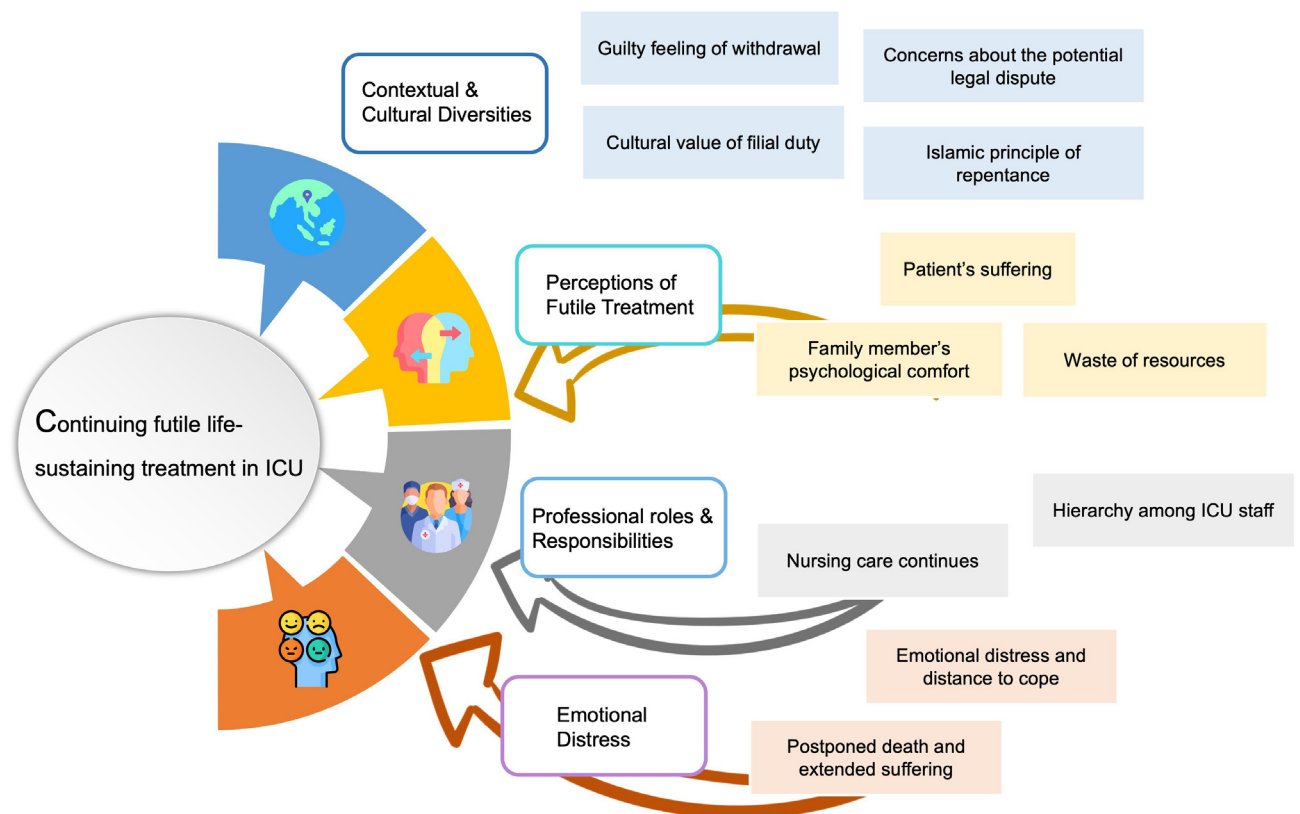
Continuing futile life-sustaining treatment in ICU

Contextual & Cultural Diversities

Guilty feeling of withdrawal

Concerns about the potential legal dispute

Cultural value of filial duty

Islamic principle of repentance

Perceptions of Futile Treatment

Patient's suffering

Family member's psychological comfort

Waste of resources

Professional roles & Responsibilities

Hierarchy among ICU staff

Nursing care continues

Emotional Distress

Emotional distress and distance to cope

Postponed death and extended suffering